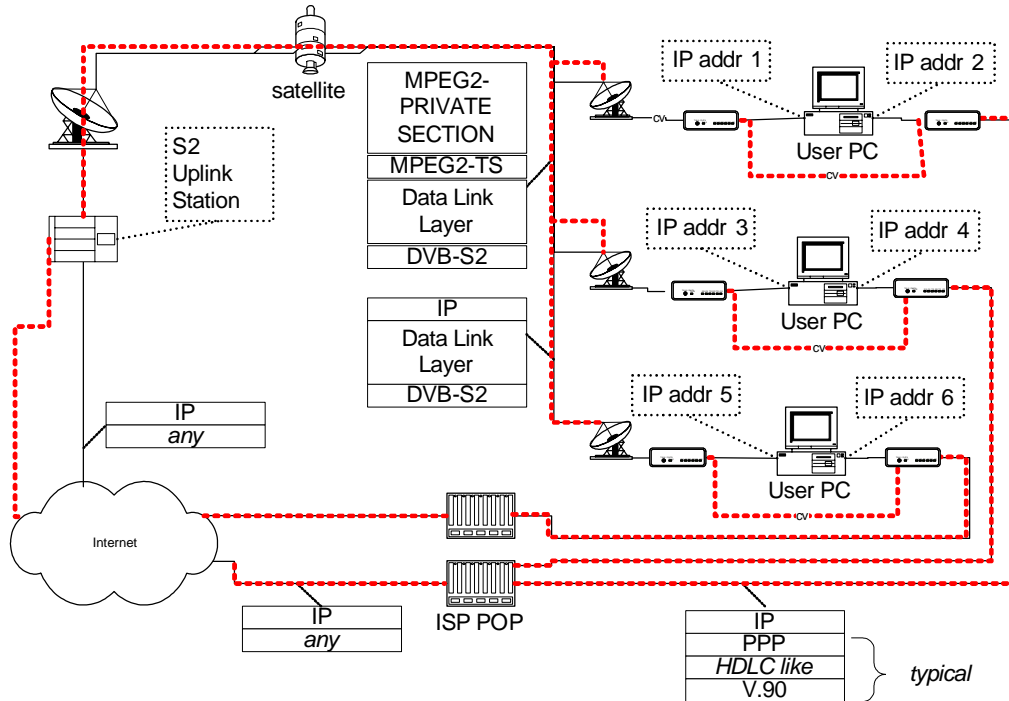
satellite

S2 Uplink Station

| MPEG2-PRIVATE SECTION |
|---|
| MPEG2-TS |
| Data Link Layer |
| DVB-S2 |

| IP |
|---|
| Data Link Layer |
| DVB-S2 |

IP addr 1
IP addr 2
CV
User PC
CV

IP addr 3
IP addr 4
User PC
CV

IP addr 5
IP addr 6
User PC
CV

| IP |
|---|
| *any* |

Internet

| IP |
|---|
| *any* |

ISP POP

| IP |
|---|
| PPP |
| *HDLC like* |
| V.90 |

*typical*